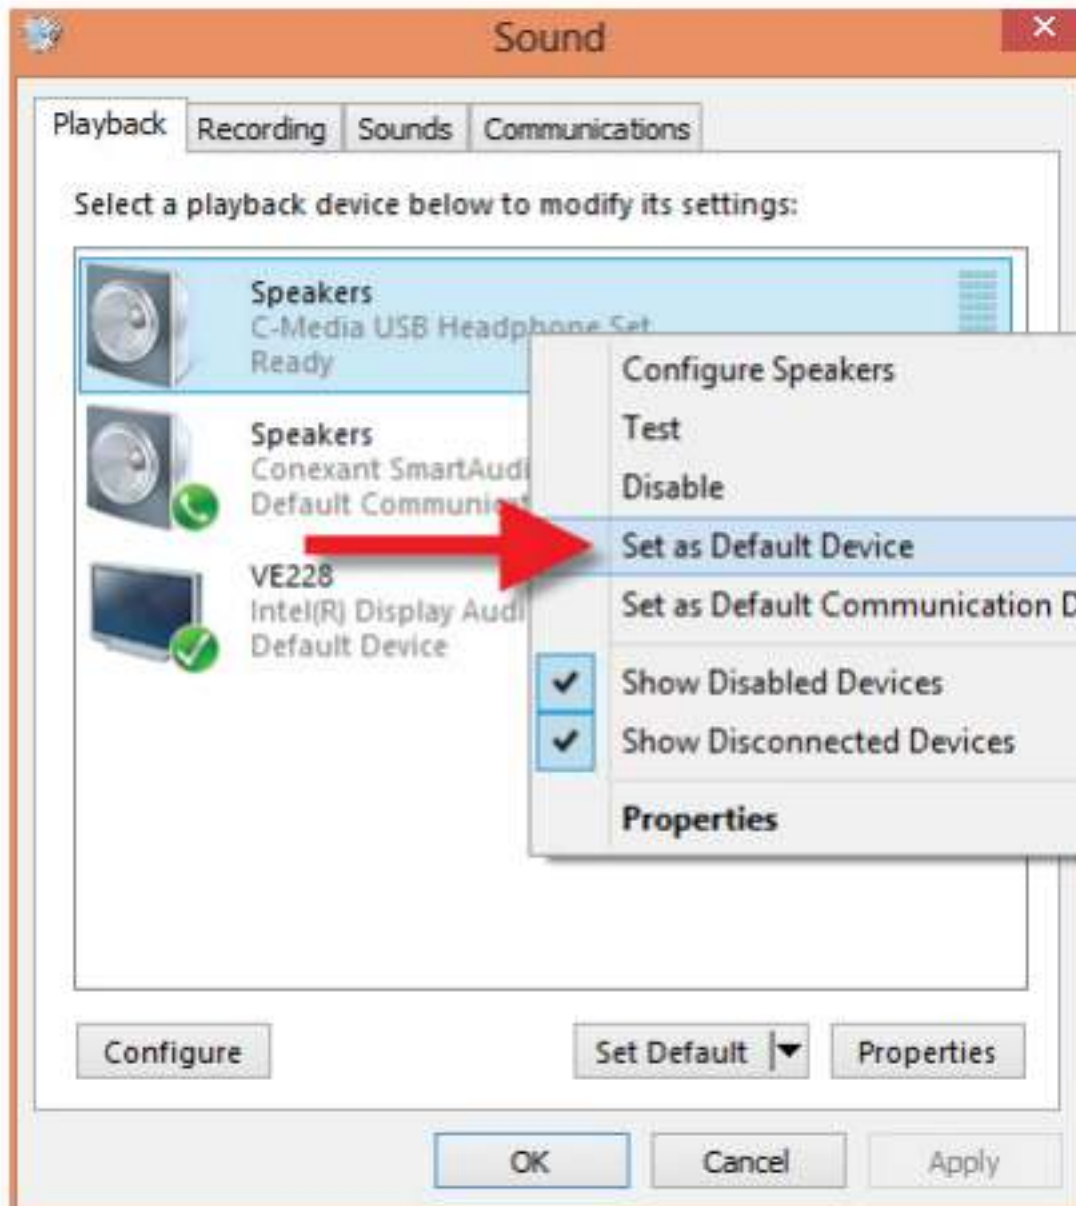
Sound

Playback
Recording
Sounds
Communications

Select a playback device below to modify its settings:

Speakers
C-Media USB Headphone Set
Ready

Speakers
Conexant SmartAudi
Default Communic

VE228
Intel(R) Display Audi
Default Device

Configure Speakers
Test
Disable
Set as Default Device
Set as Default Communication D
Show Disabled Devices
Show Disconnected Devices
Properties

Configure
Set Default
Properties

OK
Cancel
Apply